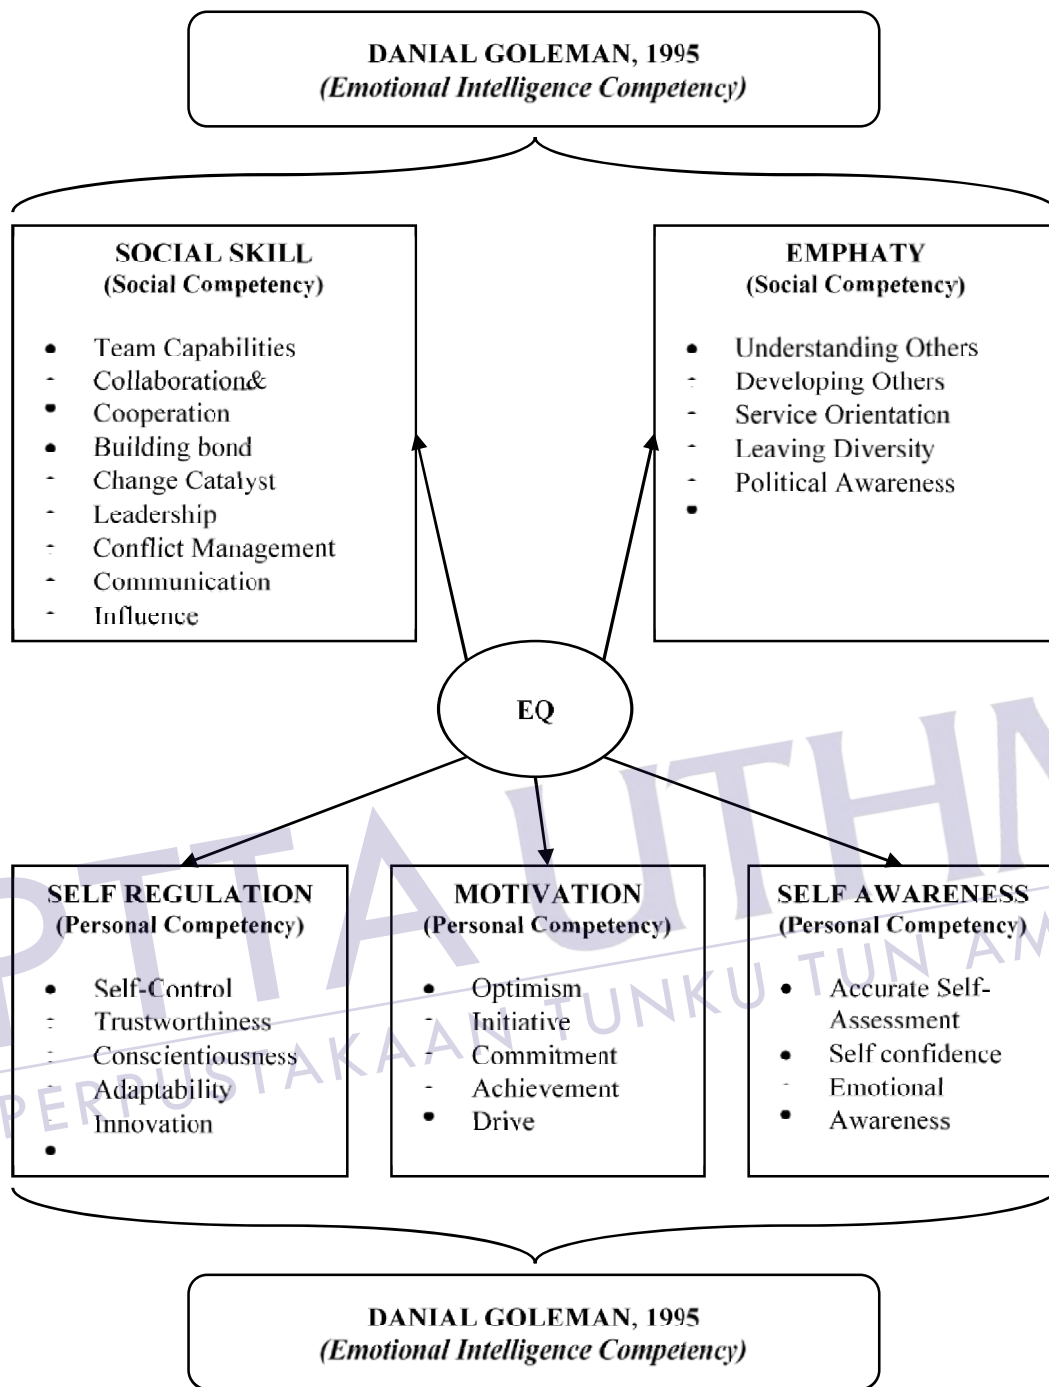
DANIAL GOLEMAN, 1995
(Emotional Intelligence Competency)

SOCIAL SKILL
(Social Competency)

- Team Capabilities
- Collaboration&
- Cooperation
- Building bond
- Change Catalyst
- Leadership
- Conflict Management
- Communication
- Influence

EMPHATY
(Social Competency)

- Understanding Others
- Developing Others
- Service Orientation
- Leaving Diversity
- Political Awareness

EQ

SELF REGULATION
(Personal Competency)

- Self-Control
- Trustworthiness
- Conscientiousness
- Adaptability
- Innovation

MOTIVATION
(Personal Competency)

- Optimism
- Initiative
- Commitment
- Achievement
- Drive

SELF AWARENESS
(Personal Competency)

- Accurate Self-Assessment
- Self confidence
- Emotional
- Awareness

DANIAL GOLEMAN, 1995
(Emotional Intelligence Competency)

PERPUSTAKAAN TUNKU TUN AMINAH
PTTA UTHM